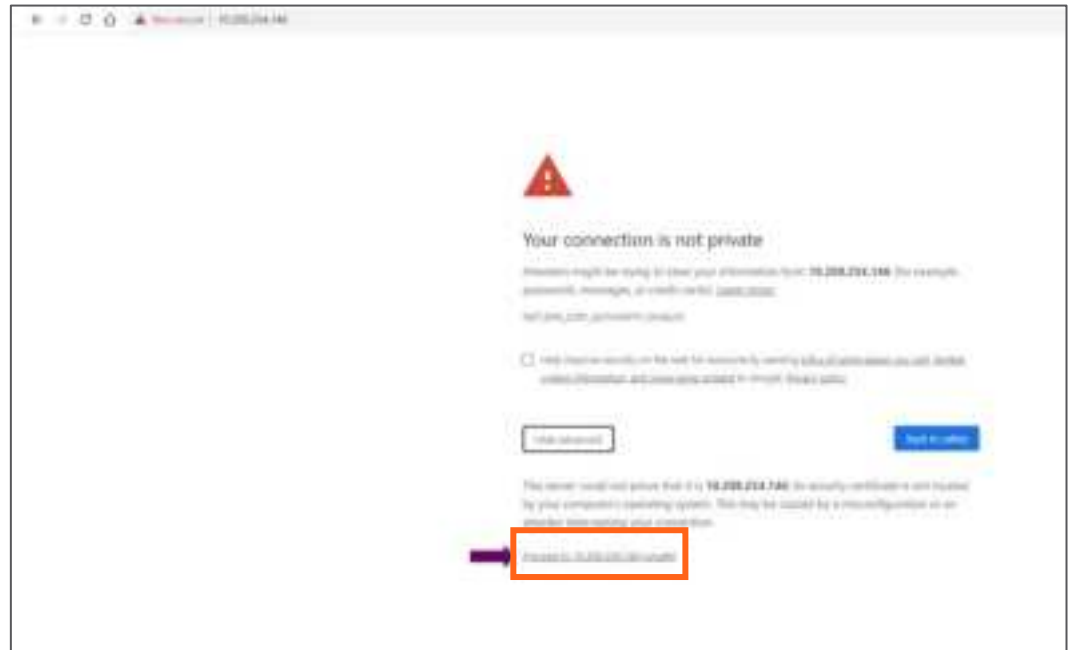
Not secure | 10.200.214.146

Your connection is not private

Attackers might be trying to steal your information from 10.200.214.146 (for example, passwords, messages, or credit cards). Learn more

NET::ERR_CERT_AUTHORITY_INVALID

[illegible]

Hide advanced

Back to safety

This server could not prove that it is 10.200.214.146; its security certificate is not trusted by your computer's operating system. This may be caused by a misconfiguration or an attacker intercepting your connection.

Proceed to 10.200.214.146 (unsafe)